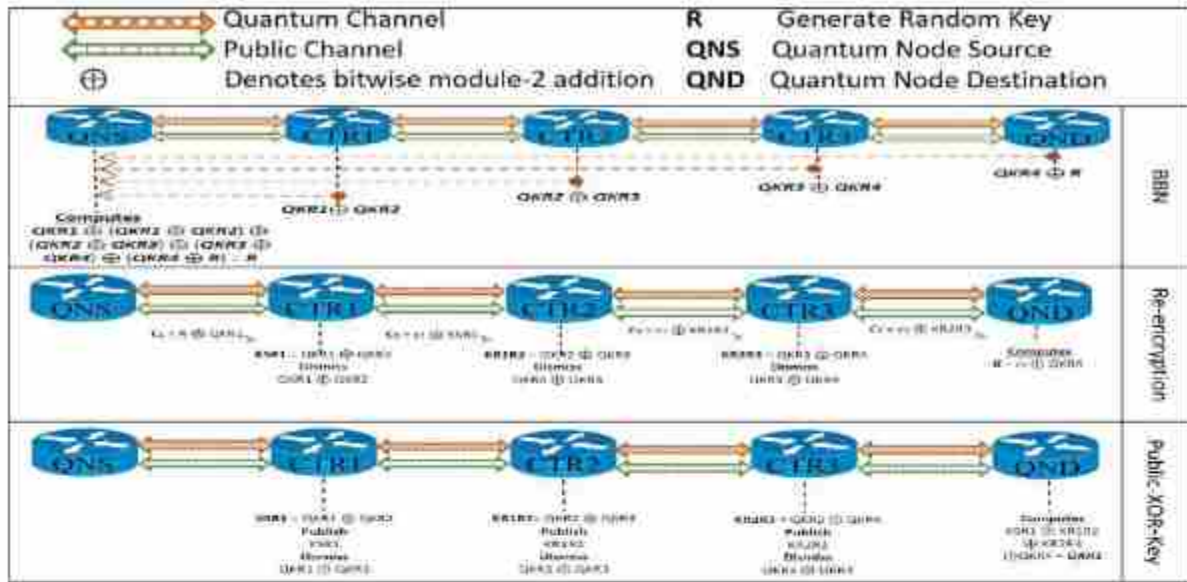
Quantum Channel
Public Channel
$\oplus$ Denotes bitwise module-2 addition
R Generate Random Key
QNS Quantum Node Source
QND Quantum Node Destination

QNS CTR1 CTR2 CTR3 QND

BBN

QKR1 $\oplus$ QKR2
QKR2 $\oplus$ QKR3
QKR3 $\oplus$ QKR4
QKR4 $\oplus$ R

Computes
QKR1 $\oplus$ (QKR1 $\oplus$ QKR2) $\oplus$ (QKR2 $\oplus$ QKR3) $\oplus$ (QKR3 $\oplus$ QKR4) $\oplus$ (QKR4 $\oplus$ R) = R

Re-encryption

QNS CTR1 CTR2 CTR3 QND

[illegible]
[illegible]
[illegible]
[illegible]

KR1 = QKR1 $\oplus$ QKR2
Dismiss
QKR1 $\oplus$ QKR2

KR2R3 = QKR2 $\oplus$ QKR3
Dismiss
QKR2 $\oplus$ QKR3

KR3R4 = QKR3 $\oplus$ QKR4
Dismiss
QKR3 $\oplus$ QKR4

Computes
R = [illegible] $\oplus$ QKR4

Public-XOR-Key

QNS CTR1 CTR2 CTR3 QND

XKR1 = QKR1 $\oplus$ QKR2
Publish
XKR1
Dismiss
QKR1 $\oplus$ QKR2

KR1R2 = QKR2 $\oplus$ QKR3
Publish
KR1R2
Dismiss
QKR2 $\oplus$ QKR3

KR2R3 = QKR3 $\oplus$ QKR4
Publish
KR2R3
Dismiss
QKR3 $\oplus$ QKR4

Computes
XKR1 $\oplus$ KR1R2 $\oplus$ KR2R3 $\oplus$ QKR4 = QKR1